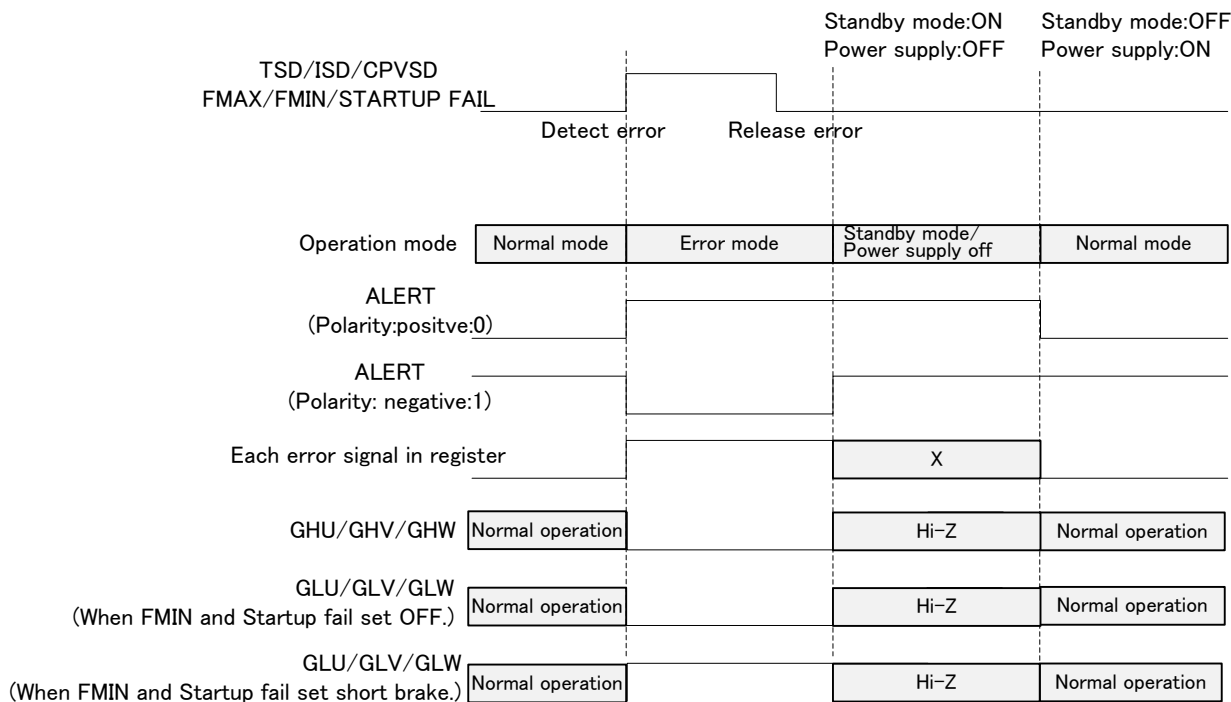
Standby mode:ON
Power supply:OFF

Standby mode:OFF
Power supply:ON

TSD/ISD/CPVSD
FMAX/FMIN/STARTUP FAIL

Detect error

Release error

Operation mode

Normal mode

Error mode

Standby mode/
Power supply off

Normal mode

ALERT
(Polarity:positve:0)

ALERT
(Polarity: negative:1)

Each error signal in register

X

GHU/GHV/GHW

Normal operation

Hi-Z

Normal operation

GLU/GLV/GLW
(When FMIN and Startup fail set OFF.)

Normal operation

Hi-Z

Normal operation

GLU/GLV/GLW
(When FMIN and Startup fail set short brake.)

Normal operation

Hi-Z

Normal operation